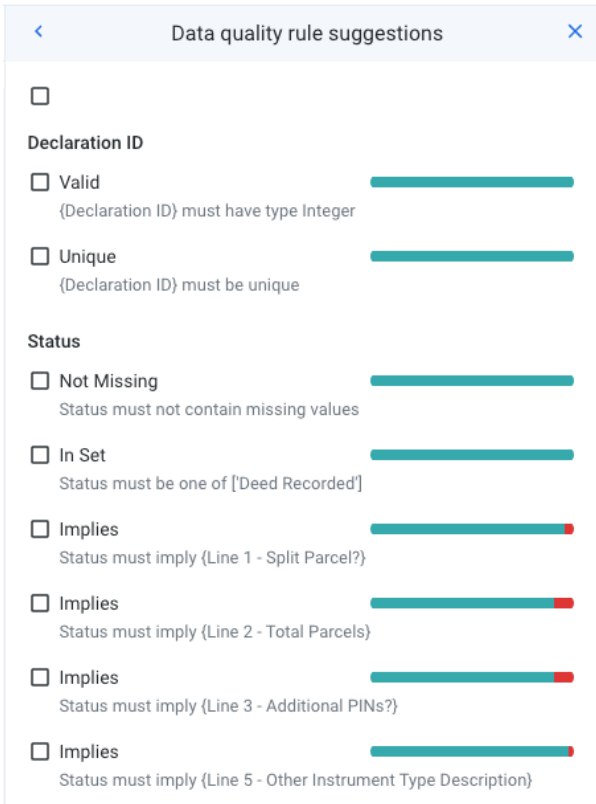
<

Data quality rule suggestions

×

Declaration ID

Valid
{Declaration ID} must have type Integer

Unique
{Declaration ID} must be unique

Status

Not Missing
Status must not contain missing values

In Set
Status must be one of ['Deed Recorded']

Implies
Status must imply {Line 1 - Split Parcel?}

Implies
Status must imply {Line 2 - Total Parcels}

Implies
Status must imply {Line 3 - Additional PINs?}

Implies
Status must imply {Line 5 - Other Instrument Type Description}